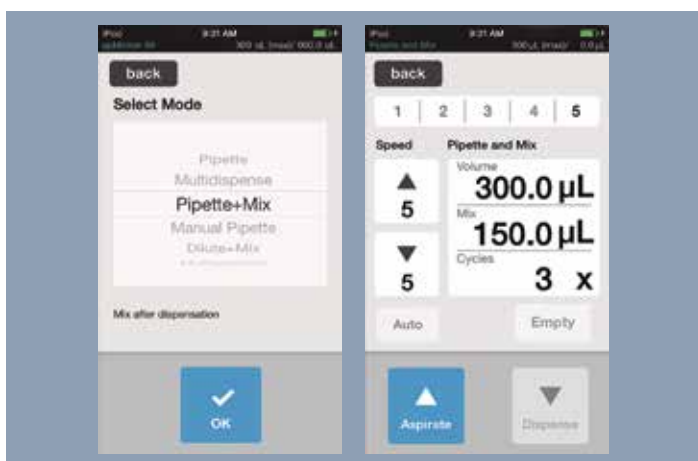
iPod 9:31 AM
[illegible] 300 µL (max) 000.0 µL

back

Select Mode

Pipette
Multidispense
Pipette+Mix
Manual Pipette
Dilute+Mix
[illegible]

Mix after dispensation

OK

iPod 9:31 AM
Pipette and Mix 300 µL (max) 0.0 µL

back

1 2 3 4 5

Speed

5

5

Pipette and Mix

Volume
300.0 µL

Mix
150.0 µL

Cycles
3 x

Auto

Empty

Aspirate

Dispense